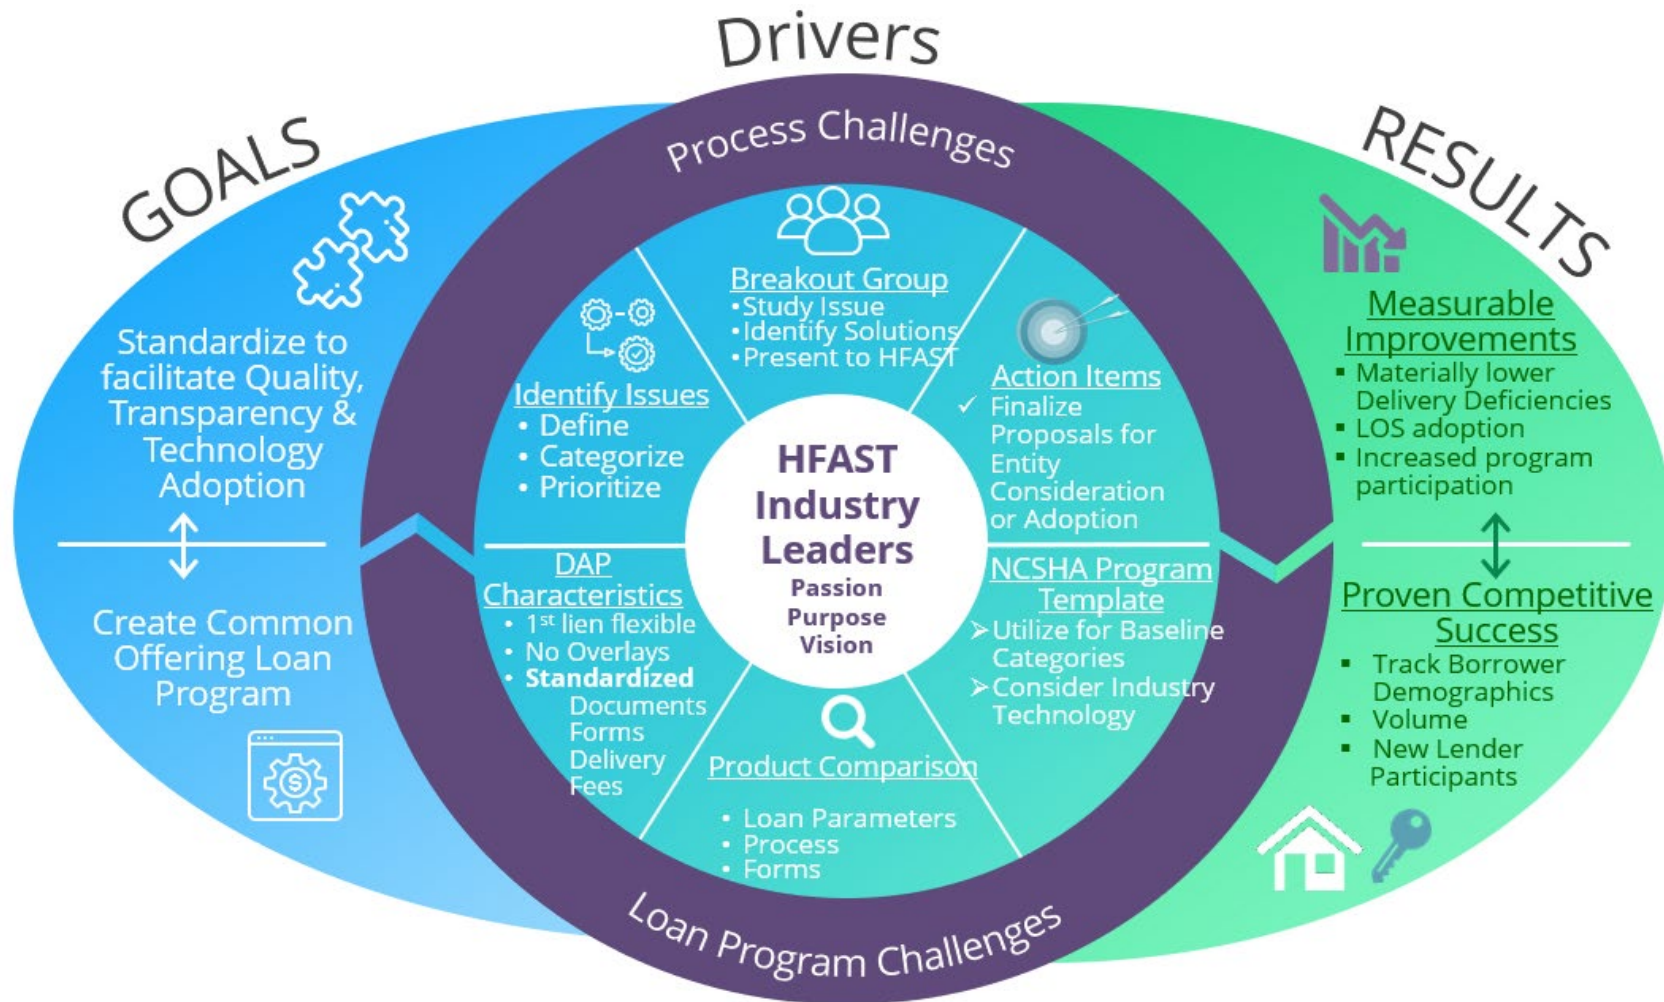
Drivers

GOALS

Standardize to facilitate Quality, Transparency & Technology Adoption

Create Common Offering Loan Program

Process Challenges

Breakout Group
•Study Issue
•Identify Solutions
•Present to HFAST

Identify Issues
• Define
• Categorize
• Prioritize

Action Items
✓ Finalize Proposals for Entity Consideration or Adoption

HFAST Industry Leaders
Passion
Purpose
Vision

DAP Characteristics
• 1$^{st}$ lien flexible
• No Overlays
• Standardized
Documents
Forms
Delivery
Fees

NCSHA Program Template
➢Utilize for Baseline Categories
➢Consider Industry Technology

Product Comparison
• Loan Parameters
• Process
• Forms

Loan Program Challenges

RESULTS

Measurable Improvements
▪ Materially lower Delivery Deficiencies
▪ LOS adoption
▪ Increased program participation

Proven Competitive Success
▪ Track Borrower Demographics
▪ Volume
▪ New Lender Participants